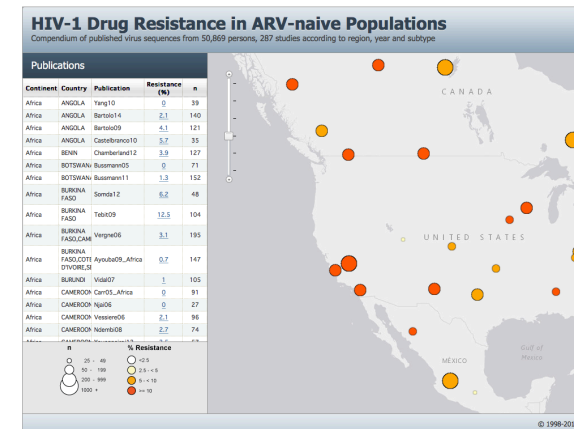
HIV-1 Drug Resistance in ARV-naive Populations

Compendium of published virus sequences from 50,869 persons, 287 studies according to region, year and subtype

Publications

| Continent | Country | Publication | Resistance (%) | n |
|---|---|---|---|---|
| Africa | ANGOLA | Yang10 | 0 | 39 |
| Africa | ANGOLA | Bartolo14 | 2.1 | 140 |
| Africa | ANGOLA | Bartolo09 | 4.1 | 121 |
| Africa | ANGOLA | Castelbranco10 | 5.7 | 35 |
| Africa | BENIN | Chamberland12 | 3.9 | 127 |
| Africa | BOTSWANA | Bussmann05 | 0 | 71 |
| Africa | BOTSWANA | Bussmann11 | 1.3 | 152 |
| Africa | BURKINA FASO | Somda12 | 6.2 | 48 |
| Africa | BURKINA FASO | Tebit09 | 12.5 | 104 |
| Africa | BURKINA FASO,CAMI | Vergne06 | 3.1 | 195 |
| Africa | BURKINA FASO,COTE D'IVOIRE,SI | Ayouba09_Africa | 0.7 | 147 |
| Africa | BURUNDI | Vidal07 | 1 | 105 |
| Africa | CAMEROON | Carr05_Africa | 0 | 91 |
| Africa | CAMEROON | Njai06 | 0 | 27 |
| Africa | CAMEROON | Vessiere06 | 2.1 | 96 |
| Africa | CAMEROON | Ndembi08 | 2.7 | 74 |

n
25 - 49
50 - 199
200 - 999
1000 +

% Resistance
<2.5
2.5 - < 5
5 - < 10
>= 10

CANADA
UNITED STATES
MEXICO
Gulf of Mexico
© 1998-201